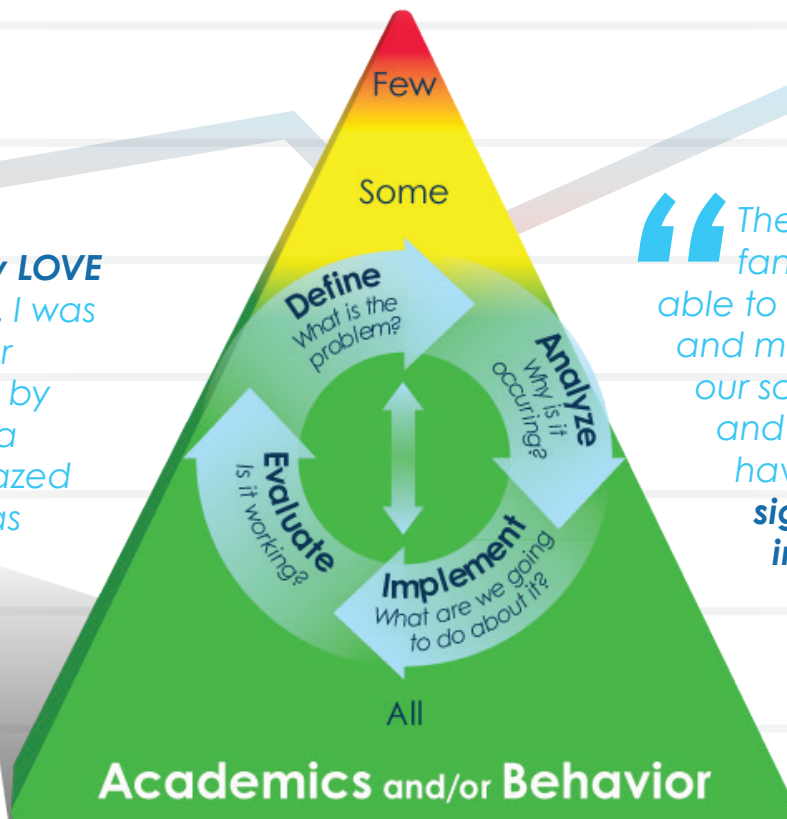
y LOVE
. I was
r
by
a
azed
as

Few

Some

Define
What is the problem?

Analyze
Why is it occuring?

Implement
What are we going to do about it?

Evaluate
Is it working?

All

Academics and/or Behavior

“ The
fam
able to
and m
our s
and
hav
sig
in